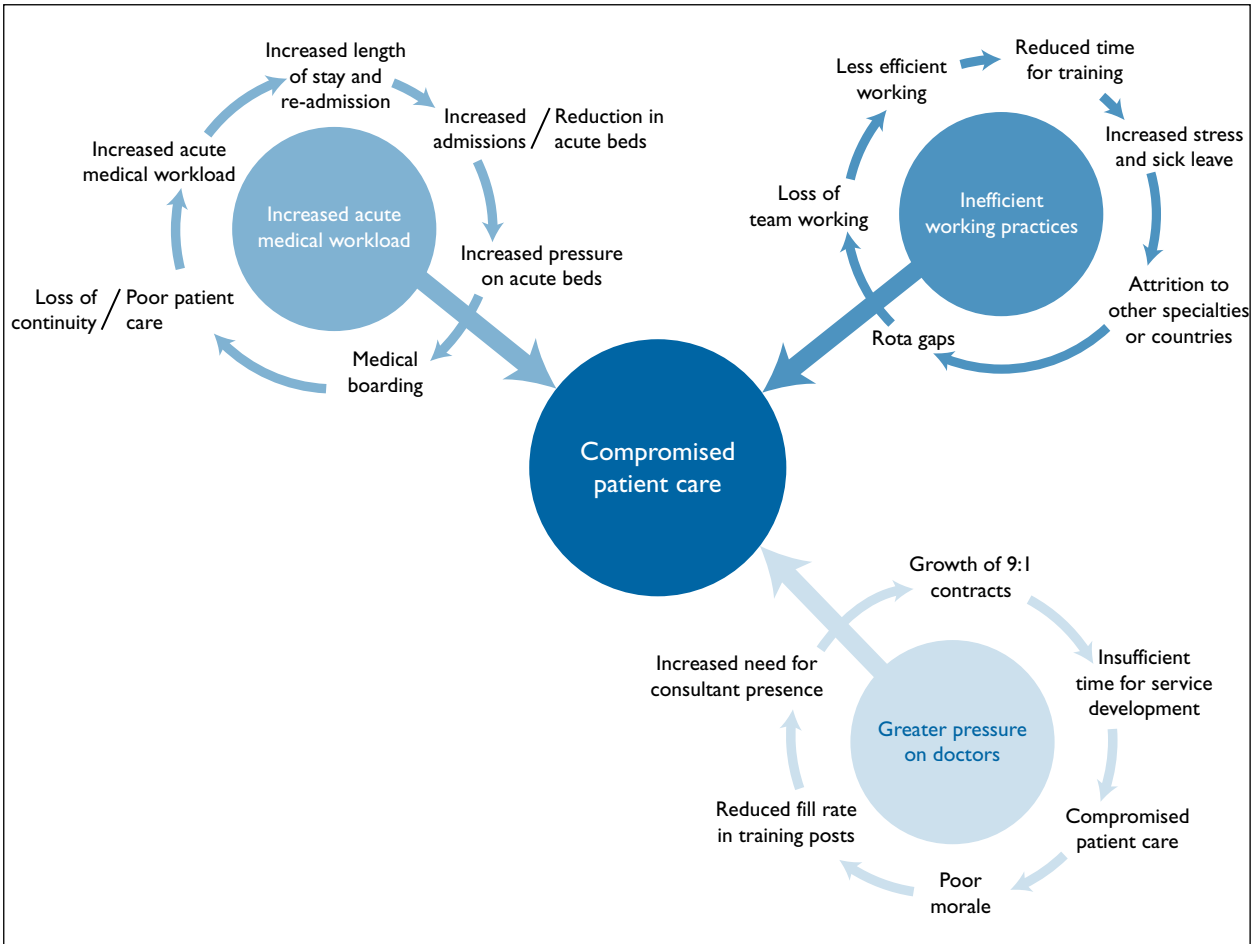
Increased acute medical workload

Increased length of stay and re-admission

Increased admissions / Reduction in acute beds

Increased pressure on acute beds

Medical boarding

Loss of continuity / Poor patient care

Increased acute medical workload

Inefficient working practices

Less efficient working

Reduced time for training

Increased stress and sick leave

Attrition to other specialties or countries

Rota gaps

Loss of team working

Compromised patient care

Greater pressure on doctors

Growth of 9:1 contracts

Insufficient time for service development

Compromised patient care

Poor morale

Reduced fill rate in training posts

Increased need for consultant presence